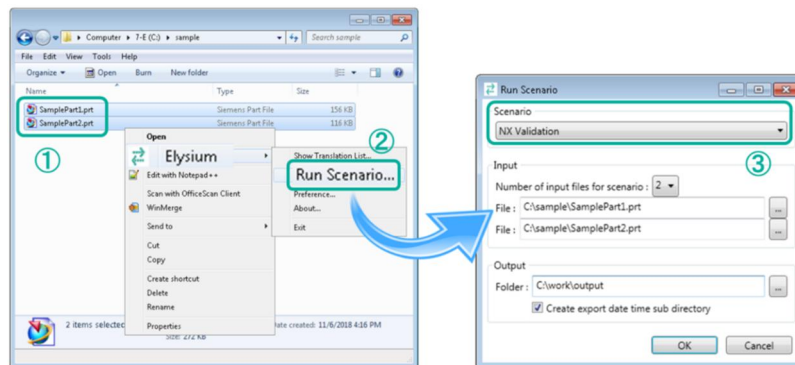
Computer ▸ 7-E (C:) ▸ sample

Search sample

File Edit View Tools Help

Organize ▾ Open Burn New folder

Name

Type

Size

SamplePart1.prt

Siemens Part File

156 KB

SamplePart2.prt

Siemens Part File

116 KB

①

Open

Elysium

Edit with Notepad++

Scan with OfficeScan Client

WinMerge

Send to

Cut

Copy

Create shortcut

Delete

Rename

Properties

Show Translation List...

Run Scenario...

Preference...

About...

Exit

②

2 items selected

Date created: 11/6/2018 4:16 PM

Size: 272 KB

Run Scenario

Scenario

NX Validation

③

Input

Number of input files for scenario : 2

File : C:\sample\SamplePart1.prt

File : C:\sample\SamplePart2.prt

...

...

Output

Folder : C:\work\output

...

Create export date time sub directory

OK

Cancel